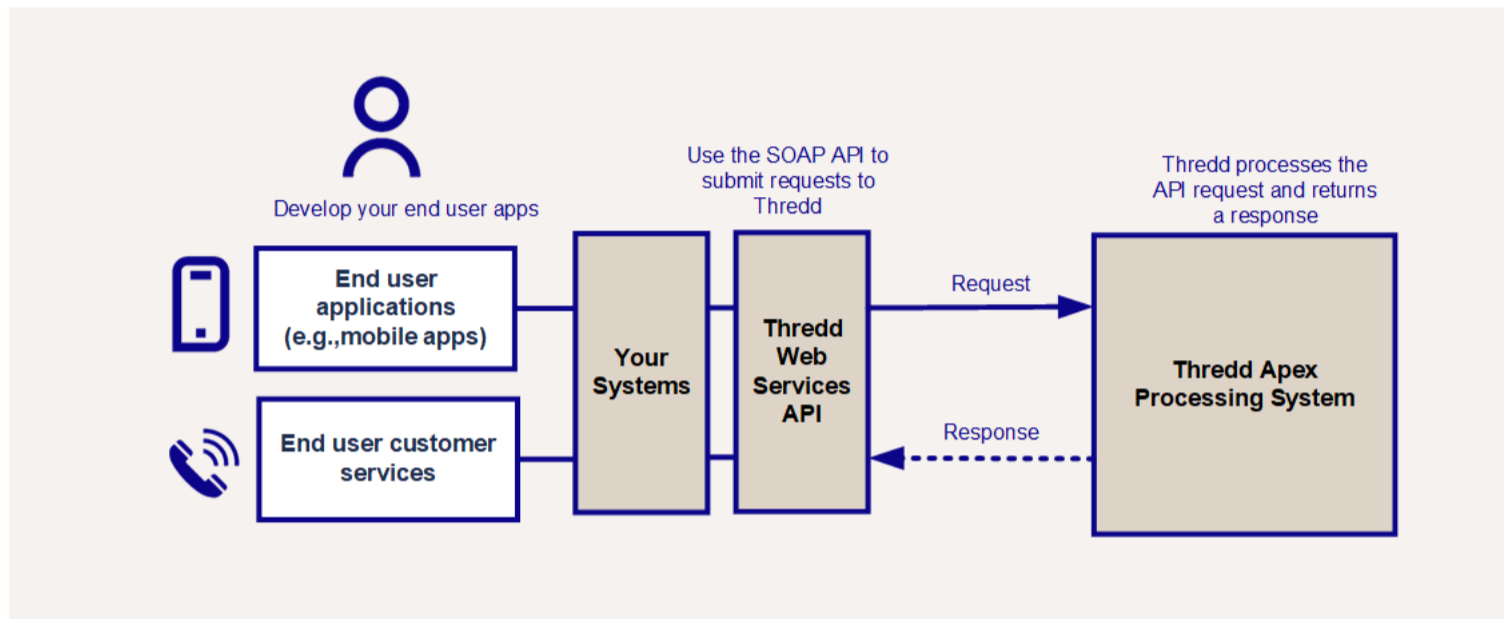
Develop your end user apps

Use the SOAP API to submit requests to Thredd

Thredd processes the API request and returns a response

End user applications (e.g.,mobile apps)

End user customer services

Your Systems

Thredd Web Services API

Request

Response

Thredd Apex Processing System